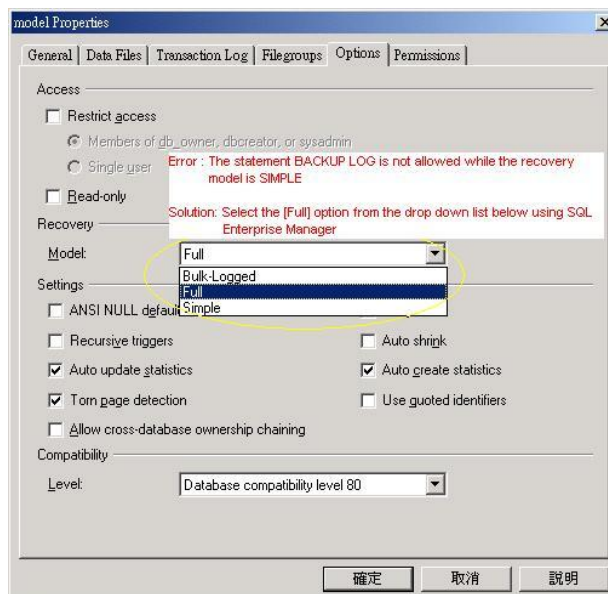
model Properties

General | Data Files | Transaction Log | Filegroups | Options | Permissions

Access

Restrict access

Members of db_owner, dbcreator, or sysadmin

Single user

Error : The statement BACKUP LOG is not allowed while the recovery model is SIMPLE

Read-only

Solution: Select the [Full] option from the drop down list below using SQL Enterprise Manager

Recovery

Model: Full

Bulk-Logged
Full
Simple

Settings

ANSI NULL defaul

Recursive triggers

Auto shrink

Auto update statistics

Auto create statistics

Torn page detection

Use quoted identifiers

Allow cross-database ownership chaining

Compatibility

Level: Database compatibility level 80

確定 取消 說明